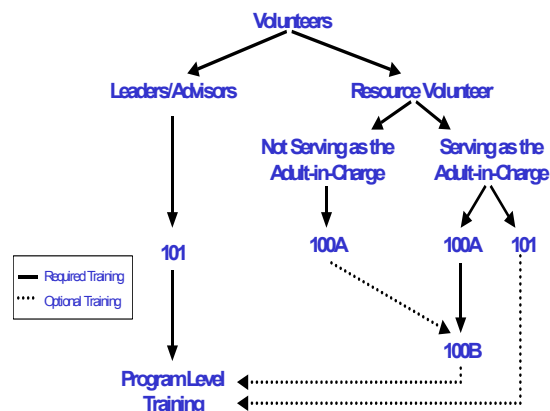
Volunteers

Leaders/Advisors

Resource Volunteer

Not Serving as the Adult-in-Charge

Serving as the Adult-in-Charge

101

100A

100A

101

Required Training

Optional Training

100B

Program Level Training